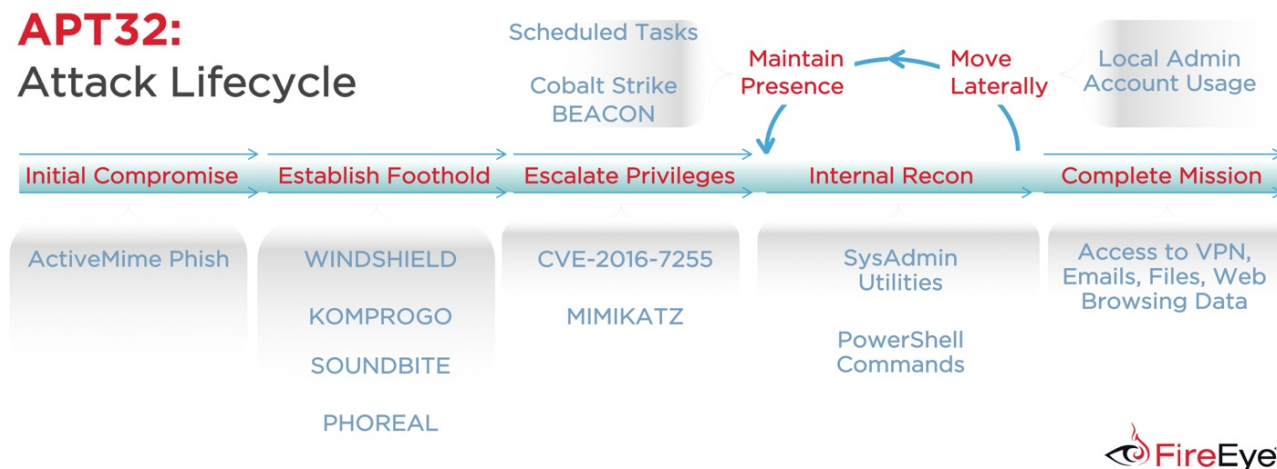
APT32:
Attack Lifecycle

Scheduled Tasks

Cobalt Strike BEACON

Maintain Presence

Move Laterally

Local Admin Account Usage

Initial Compromise

ActiveMime Phish

Establish Foothold

WINDSHIELD

KOMPROGO

SOUNDBITE

PHOREAL

Escalate Privileges

CVE-2016-7255

MIMIKATZ

Internal Recon

SysAdmin Utilities

PowerShell Commands

Complete Mission

Access to VPN, Emails, Files, Web Browsing Data

FireEye